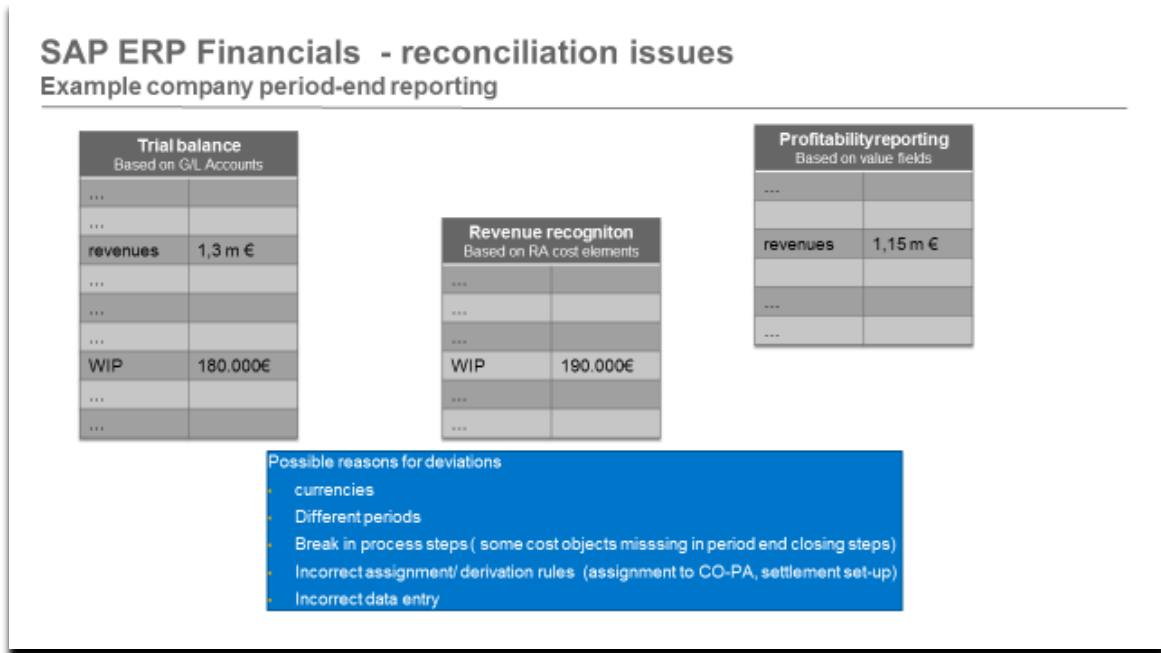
SAP ERP Financials - reconciliation issues
Example company period-end reporting

| Trial balance<br>Based on G/L Accounts | |
|---|---|
| ... | |
| ... | |
| revenues | 1,3 m € |
| ... | |
| ... | |
| ... | |
| WIP | 180.000€ |
| ... | |
| ... | |

| Revenue recogniton<br>Based on RA cost elements | |
|---|---|
| ... | |
| ... | |
| ... | |
| WIP | 190.000€ |
| ... | |
| ... | |

| Profitabilityreporting<br>Based on value fields | |
|---|---|
| --- | |
| | |
| revenues | 1,15 m € |
| | |
| --- | |
| --- | |

Possible reasons for deviations
- currencies
- Different periods
- Break in process steps ( some cost objects misssing in period end closing steps)
- Incorrect assignment/ derivation rules (assignment to CO-PA, settlement set-up)
- Incorrect data entry